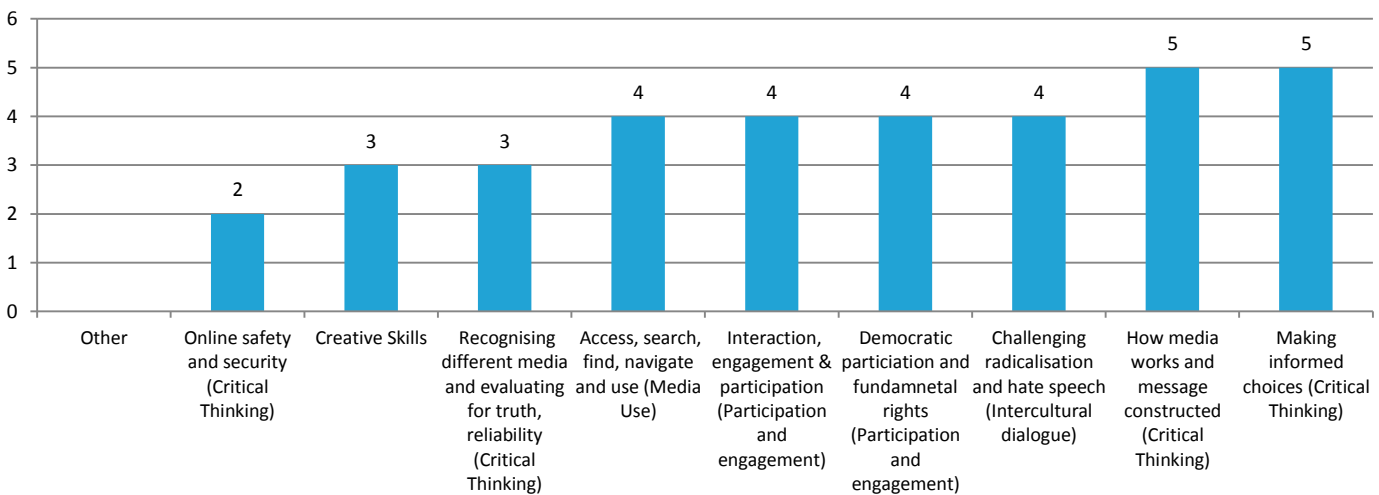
6
5
4
3
2
1
0

2
3
3
4
4
4
4
5
5

Other

Online safety and security (Critical Thinking)

Creative Skills

Recognising different media and evaluating for truth, reliability (Critical Thinking)

Access, search, find, navigate and use (Media Use)

Interaction, engagement & participation (Participation and engagement)

Democratic particiation and fundamnetal rights (Participation and engagement)

Challenging radicalisation and hate speech (Intercultural dialogue)

How media works and message constructed (Critical Thinking)

Making informed choices (Critical Thinking)